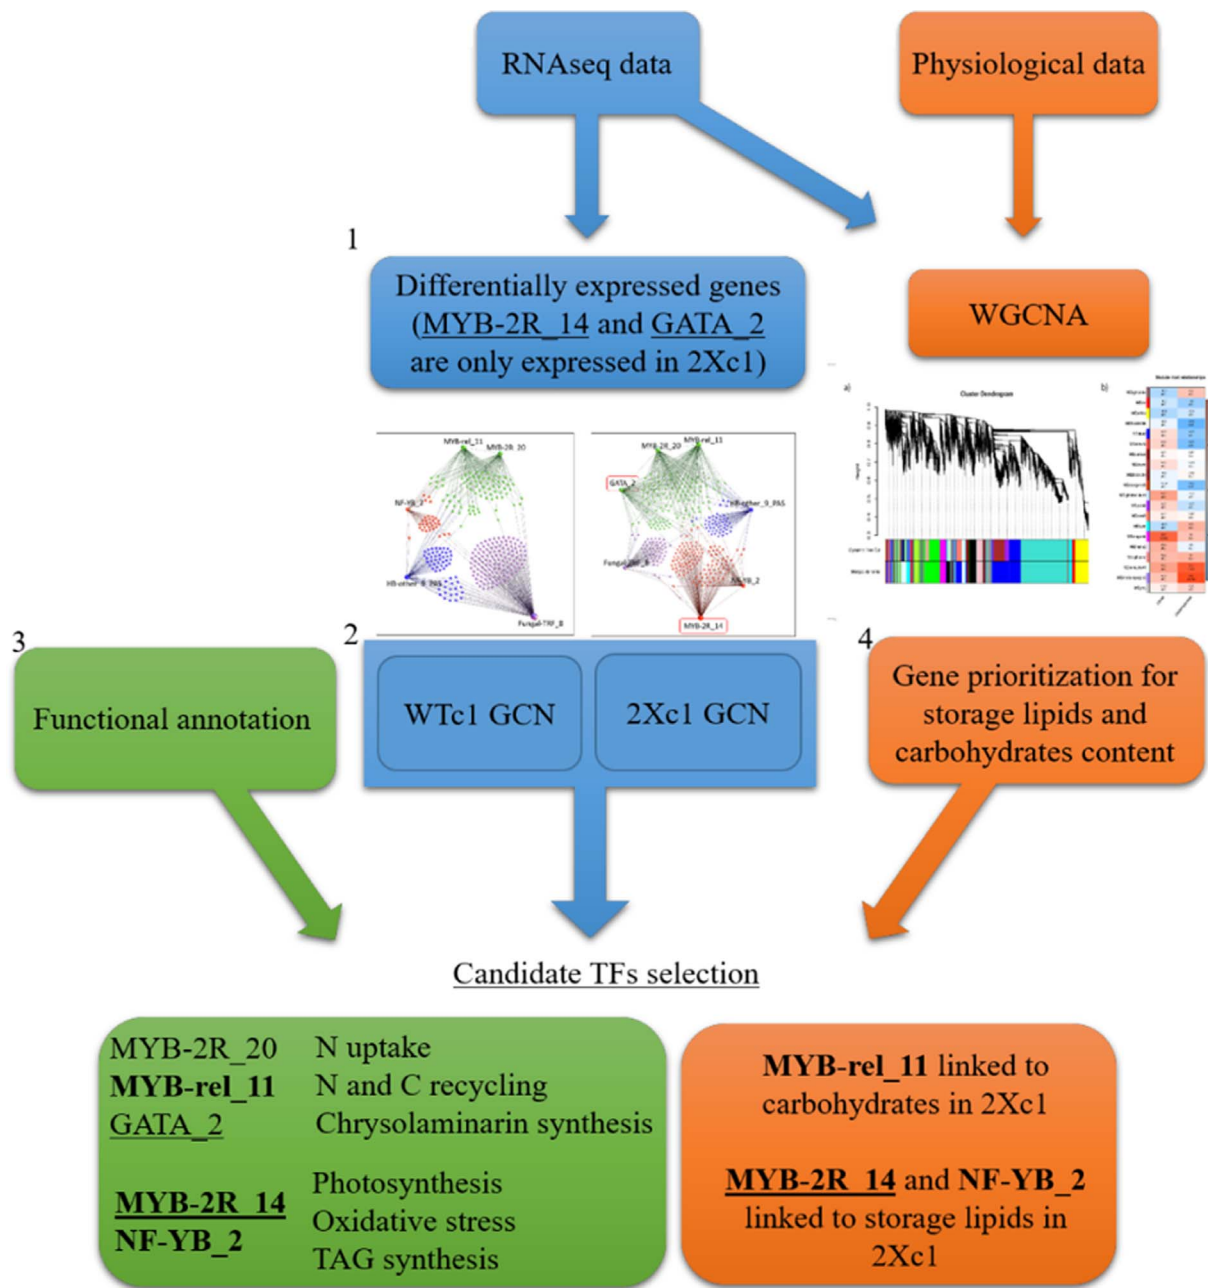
RNAseq data

Physiological data

1

Differentially expressed genes (MYB-2R_14 and GATA_2 are only expressed in 2Xc1)

WGCNA

MYB-rel_11 MYB-2R_20

NF-YB_2

HB-other_8_PAS

Fungal-TRF_8

MYB-2R_20 MYB-rel_11

GATA_2

HB-other_8_PAS

Fungal-TRF_8

NF-YB_2

MYB-2R_14

a)

Cluster Dendrogram

b)

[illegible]

3

2

4

Functional annotation

WTc1 GCN

2Xc1 GCN

Gene prioritization for storage lipids and carbohydrates content

Candidate TFs selection

MYB-2R_20 N uptake
MYB-rel_11 N and C recycling
GATA_2 Chrysolaminarin synthesis

MYB-2R_14 Photosynthesis
NF-YB_2 Oxidative stress
TAG synthesis

MYB-rel_11 linked to carbohydrates in 2Xc1

MYB-2R_14 and NF-YB_2 linked to storage lipids in 2Xc1